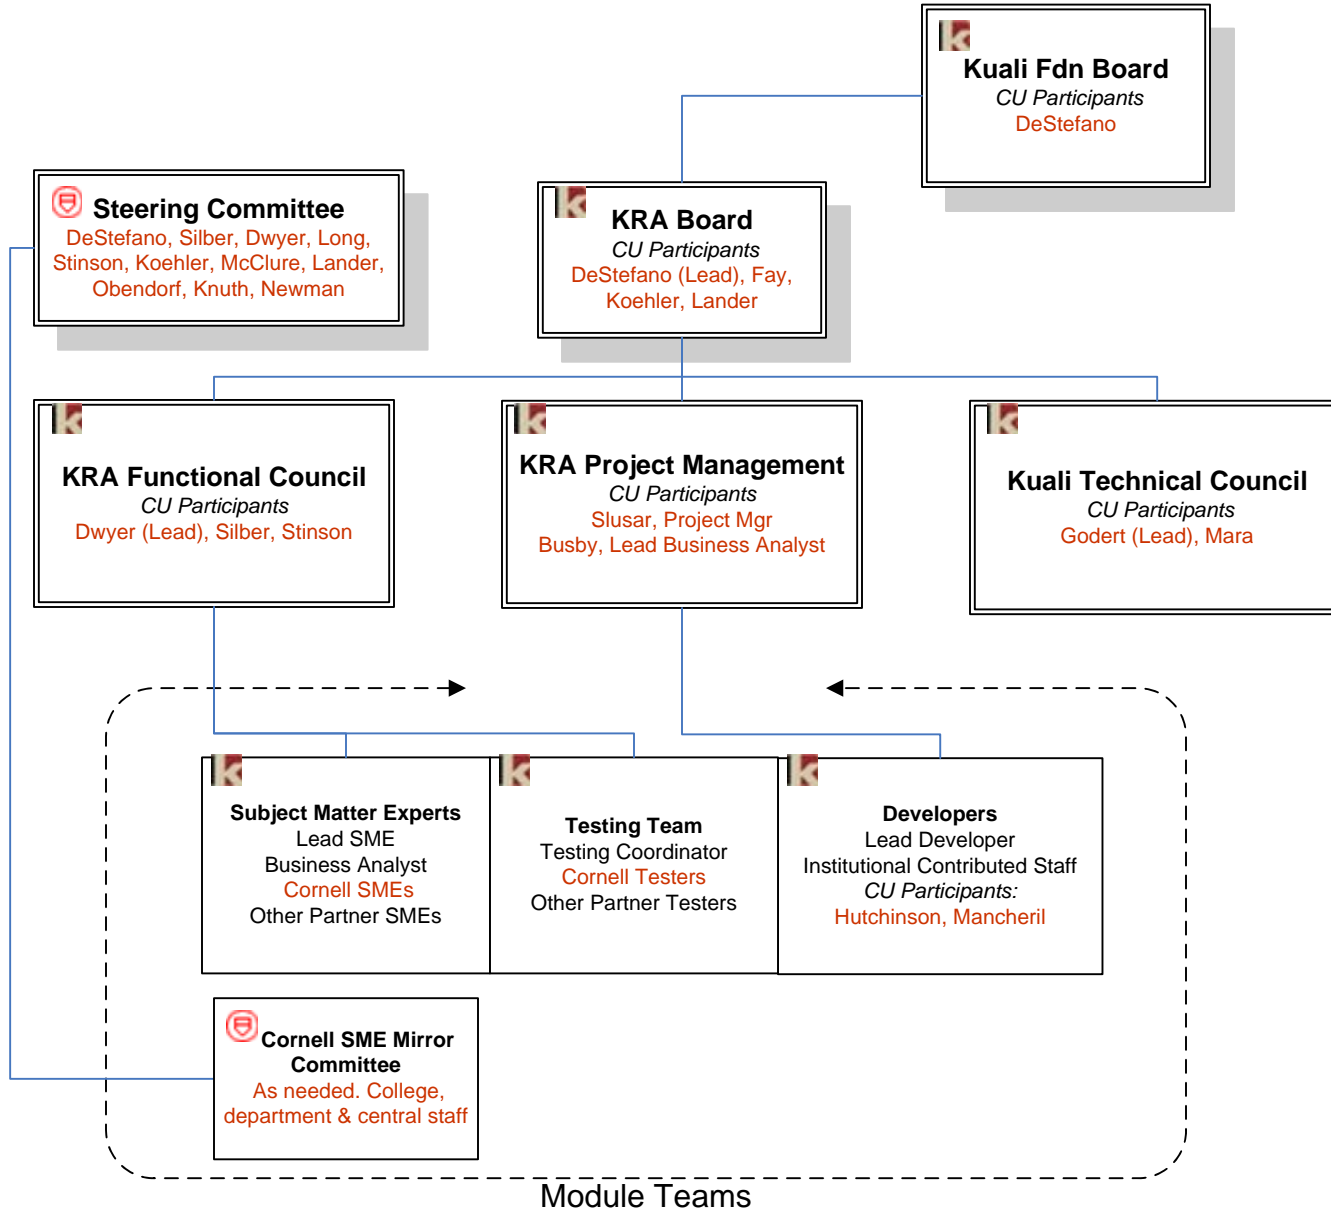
Kuali Fdn Board
CU Participants
DeStefano

Steering Committee
DeStefano, Silber, Dwyer, Long, Stinson, Koehler, McClure, Lander, Obendorf, Knuth, Newman

KRA Board
CU Participants
DeStefano (Lead), Fay, Koehler, Lander

KRA Functional Council
CU Participants
Dwyer (Lead), Silber, Stinson

KRA Project Management
CU Participants
Slusar, Project Mgr
Busby, Lead Business Analyst

Kuali Technical Council
CU Participants
Godert (Lead), Mara

Subject Matter Experts
Lead SME
Business Analyst
Cornell SMEs
Other Partner SMEs

Testing Team
Testing Coordinator
Cornell Testers
Other Partner Testers

Developers
Lead Developer
Institutional Contributed Staff
CU Participants:
Hutchinson, Mancheril

Cornell SME Mirror Committee
As needed. College, department & central staff

Module Teams